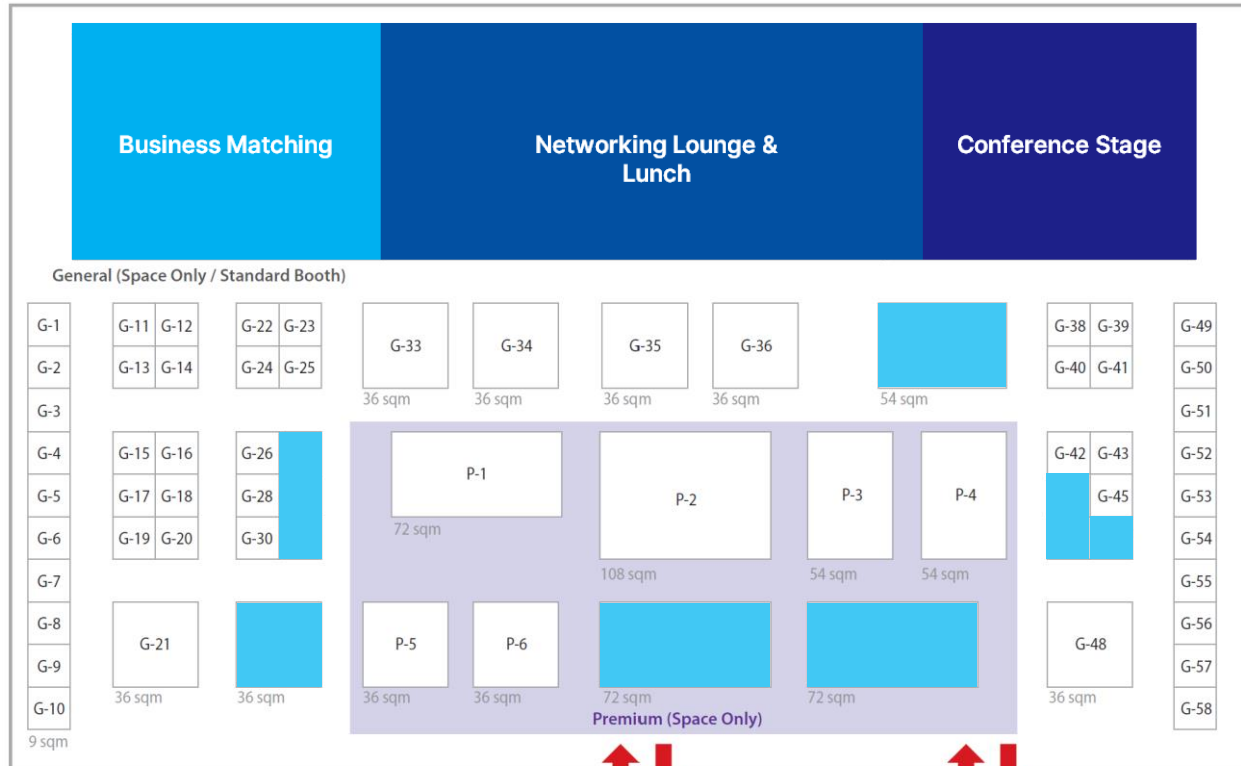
Business Matching

Networking Lounge & Lunch

Conference Stage

General (Space Only / Standard Booth)

G-1
G-2
G-3
G-4
G-5
G-6
G-7
G-8
G-9
G-10
9 sqm

G-11 G-12
G-13 G-14

G-15 G-16
G-17 G-18
G-19 G-20

G-21
36 sqm

G-22 G-23
G-24 G-25

G-26
G-28
G-30

36 sqm

G-33
36 sqm

G-34
36 sqm

G-35
36 sqm

G-36
36 sqm

54 sqm

P-1
72 sqm

P-2
108 sqm

P-3
54 sqm

P-4
54 sqm

P-5
36 sqm

P-6
36 sqm

72 sqm

72 sqm

Premium (Space Only)

G-38 G-39
G-40 G-41

G-42 G-43
G-45

G-48
36 sqm

G-49
G-50
G-51
G-52
G-53
G-54
G-55
G-56
G-57
G-58